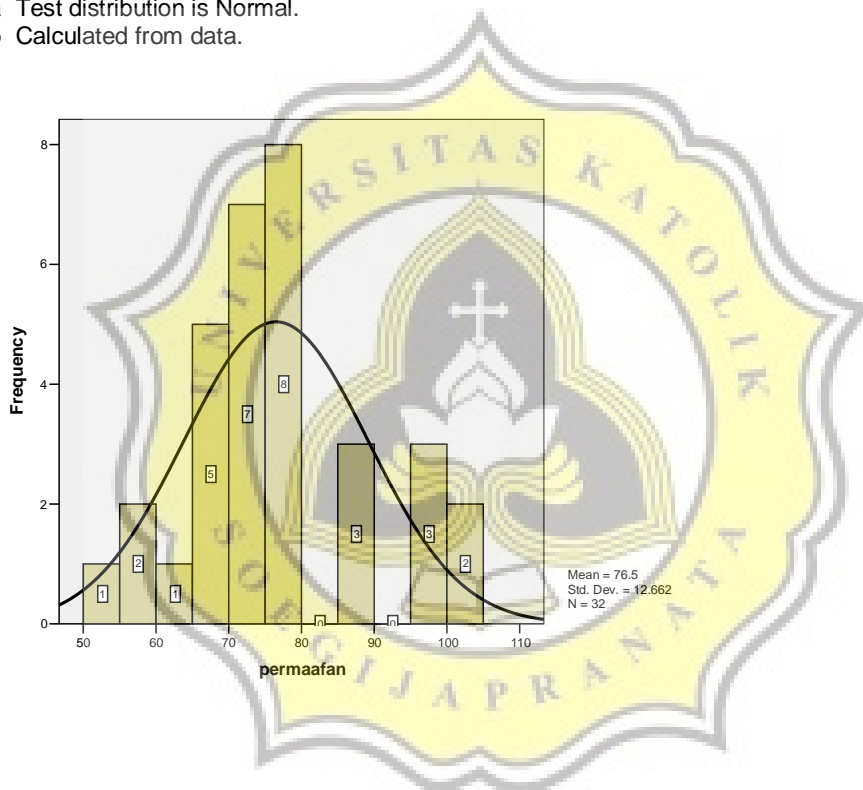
a Test distribution is Normal.
b Calculated from data.

UNIVERSITAS KATOLIK SOEGIJAPRANATA

Frequency

8
6
4
2
0

1
2
1
5
7
8
0
3
0
3
2

50 60 70 80 90 100 110

permaafan

Mean = 76.5
Std. Dev. = 12.662
N = 32